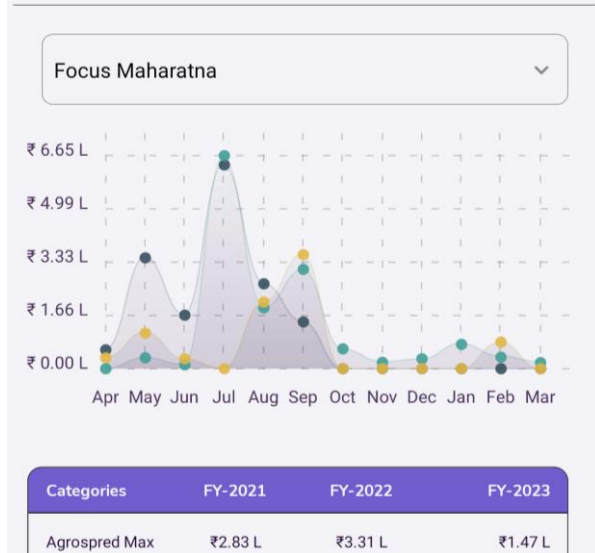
Focus Maharatna

₹ 6.65 L
₹ 4.99 L
₹ 3.33 L
₹ 1.66 L
₹ 0.00 L

Apr May Jun Jul Aug Sep Oct Nov Dec Jan Feb Mar

| Categories | FY-2021 | FY-2022 | FY-2023 |
|---|---|---|---|
| Agrospred Max | ₹2.83 L | ₹3.31 L | ₹1.47 L |